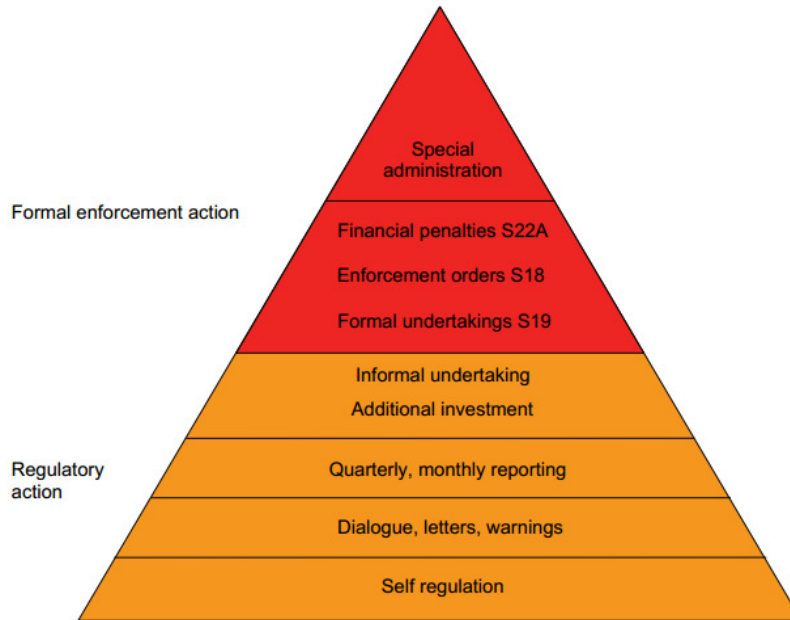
Special administration

Formal enforcement action

Financial penalties S22A

Enforcement orders S18

Formal undertakings S19

Informal undertaking

Additional investment

Regulatory action

Quarterly, monthly reporting

Dialogue, letters, warnings

Self regulation